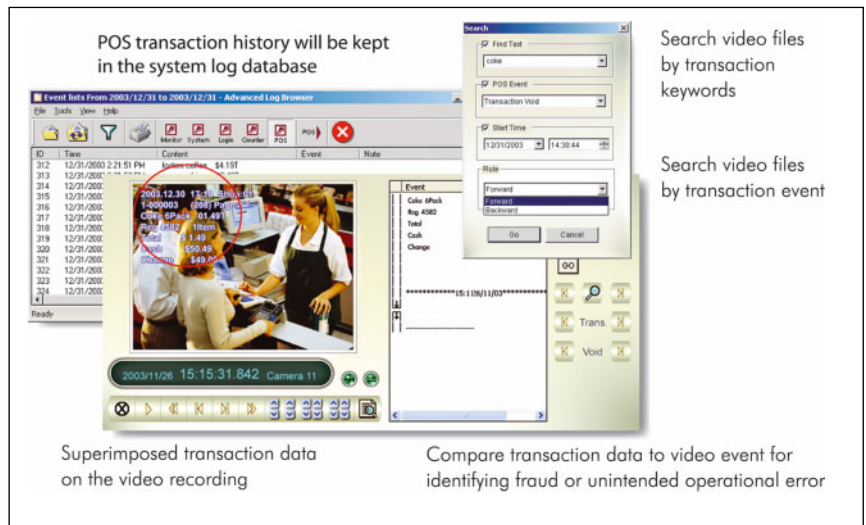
POS transaction history will be kept in the system log database

Search video files by transaction keywords

Search video files by transaction event

Event lists From 2003/12/31 to 2003/12/31 - Advanced Log Browser

File Tools View Help

Monitor System Login Counter POS POS

| ID | Time | Content | Event | Note |
|---|---|---|---|---|
| 312 | 12/31/2003 2:21:51 PM | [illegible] coffee $4.19T | | |
| 313 | 12/31/200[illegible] | | | |
| 314 | 12/31/200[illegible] | | | |
| 315 | 12/31/200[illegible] | | | |
| 316 | 12/31/200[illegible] | | | |
| 317 | 12/31/200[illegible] | | | |
| 318 | 12/31/200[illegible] | | | |
| 319 | 12/31/200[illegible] | | | |
| 320 | 12/31/200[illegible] | | | |
| 321 | 12/31/200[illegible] | | | |
| 322 | 12/31/200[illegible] | | | |
| 323 | 12/31/200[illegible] | | | |
| 324 | 12/31/200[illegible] | | | |

Ready

2003.12.30 15:1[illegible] Sho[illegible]
1-000003 (208) Po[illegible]
Coke 6Pack $01.49T
Reg 4582 1Item
Total $1.49
Cash $50.49
Change $49.00

Event
Coke 6Pack
Reg 4582
Total
Cash
Change

**********15:11:06/11/03**********

2003/11/26 15:15:31.842 Camera 11

Search

Find Text
coke

POS Event
Transaction Void

Start Time
12/31/2003 14:30:44

Rule
Forward
Forward
Backward

Go Cancel

GO

Trans.

Void

Superimposed transaction data on the video recording

Compare transaction data to video event for identifying fraud or unintended operational error